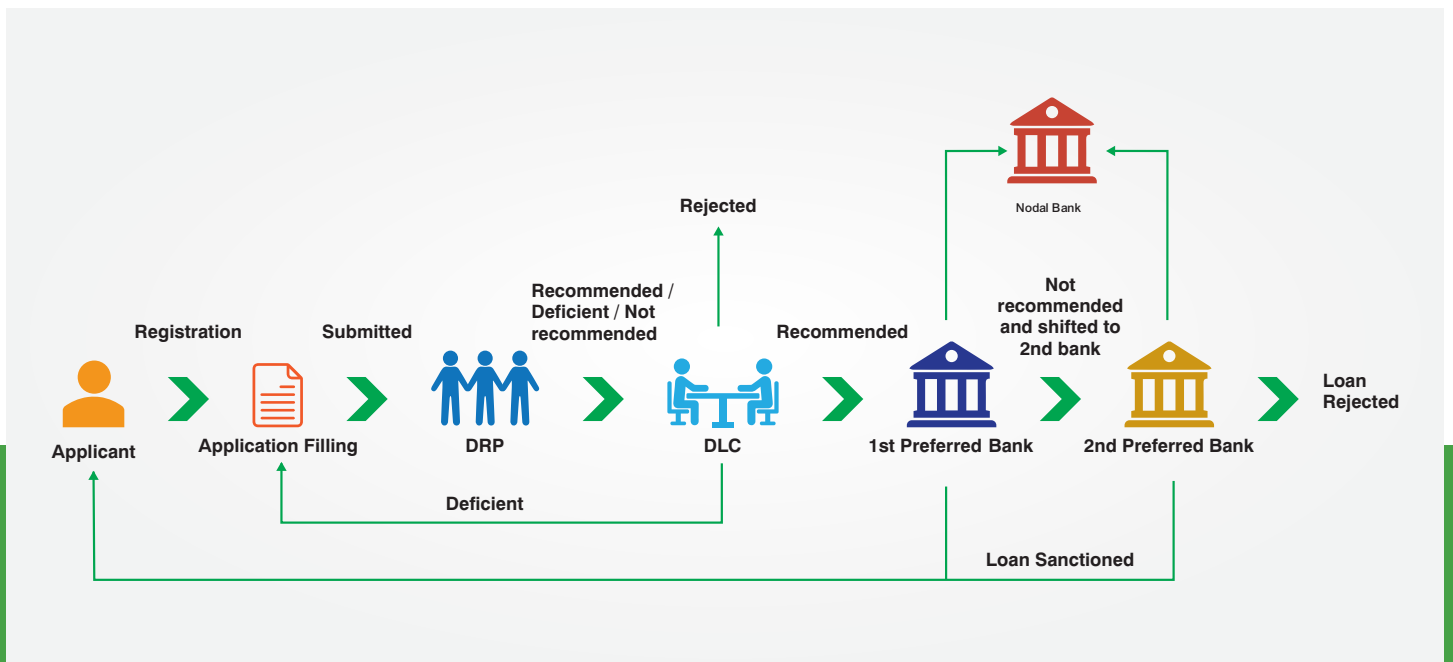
Nodal Bank

Rejected

Not recommended and shifted to 2nd bank

Registration

Submitted

Recommended / Deficient / Not recommended

Recommended

Applicant

Application Filling

DRP

DLC

1st Preferred Bank

2nd Preferred Bank

Loan Rejected

Deficient

Loan Sanctioned